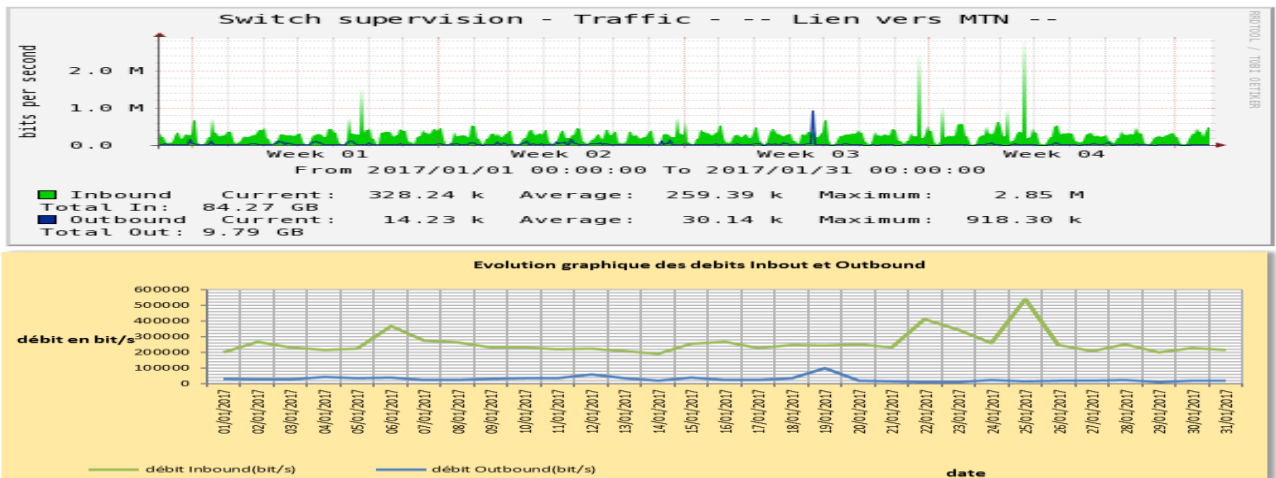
Switch supervision - Traffic - -- Lien vers MTN --

RRDTOOL / TOBI OETIKER

bits per second

2.0 M
1.0 M
0.0

Week 01 Week 02 Week 03 Week 04

From 2017/01/01 00:00:00 To 2017/01/31 00:00:00

Inbound Current: 328.24 k Average: 259.39 k Maximum: 2.85 M
Total In: 84.27 GB
Outbound Current: 14.23 k Average: 30.14 k Maximum: 918.30 k
Total Out: 9.79 GB

Evolution graphique des debits Inbout et Outbound

débit en bit/s

600000
500000
400000
300000
200000
100000
0

01/01/2017 02/01/2017 03/01/2017 04/01/2017 05/01/2017 06/01/2017 07/01/2017 08/01/2017 09/01/2017 10/01/2017 11/01/2017 12/01/2017 13/01/2017 14/01/2017 15/01/2017 16/01/2017 17/01/2017 18/01/2017 19/01/2017 20/01/2017 21/01/2017 22/01/2017 23/01/2017 24/01/2017 25/01/2017 26/01/2017 27/01/2017 28/01/2017 29/01/2017 30/01/2017 31/01/2017

débit Inbound(bit/s) débit Outbound(bit/s) date